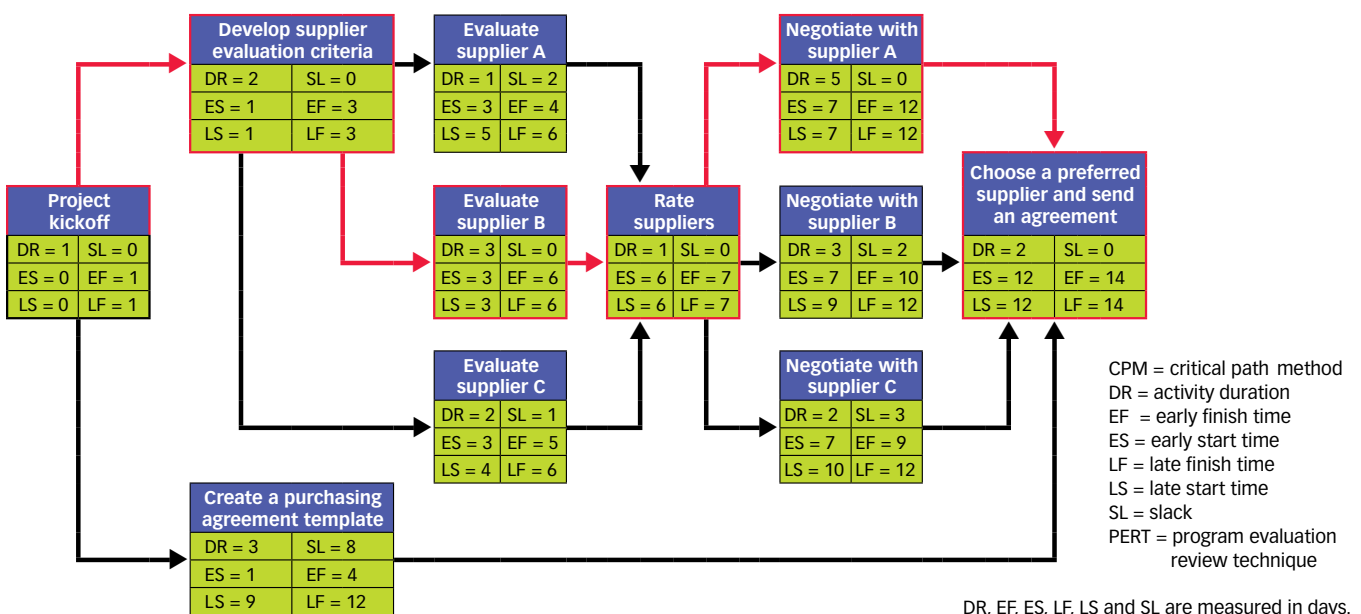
Develop supplier evaluation criteria

| DR = 2 | SL = 0 |
|---|---|
| ES = 1 | EF = 3 |
| LS = 1 | LF = 3 |

Evaluate supplier A

| DR = 1 | SL = 2 |
|---|---|
| ES = 3 | EF = 4 |
| LS = 5 | LF = 6 |

Negotiate with supplier A

| DR = 5 | SL = 0 |
|---|---|
| ES = 7 | EF = 12 |
| LS = 7 | LF = 12 |

Project kickoff

| DR = 1 | SL = 0 |
|---|---|
| ES = 0 | EF = 1 |
| LS = 0 | LF = 1 |

Evaluate supplier B

| DR = 3 | SL = 0 |
|---|---|
| ES = 3 | EF = 6 |
| LS = 3 | LF = 6 |

Rate suppliers

| DR = 1 | SL = 0 |
|---|---|
| ES = 6 | EF = 7 |
| LS = 6 | LF = 7 |

Negotiate with supplier B

| DR = 3 | SL = 2 |
|---|---|
| ES = 7 | EF = 10 |
| LS = 9 | LF = 12 |

Choose a preferred supplier and send an agreement

| DR = 2 | SL = 0 |
|---|---|
| ES = 12 | EF = 14 |
| LS = 12 | LF = 14 |

Evaluate supplier C

| DR = 2 | SL = 1 |
|---|---|
| ES = 3 | EF = 5 |
| LS = 4 | LF = 6 |

Negotiate with supplier C

| DR = 2 | SL = 3 |
|---|---|
| ES = 7 | EF = 9 |
| LS = 10 | LF = 12 |

Create a purchasing agreement template

| DR = 3 | SL = 8 |
|---|---|
| ES = 1 | EF = 4 |
| LS = 9 | LF = 12 |

CPM = critical path method
DR = activity duration
EF = early finish time
ES = early start time
LF = late finish time
LS = late start time
SL = slack
PERT = program evaluation review technique

DR, EF, ES, LF, LS and SL are measured in days.